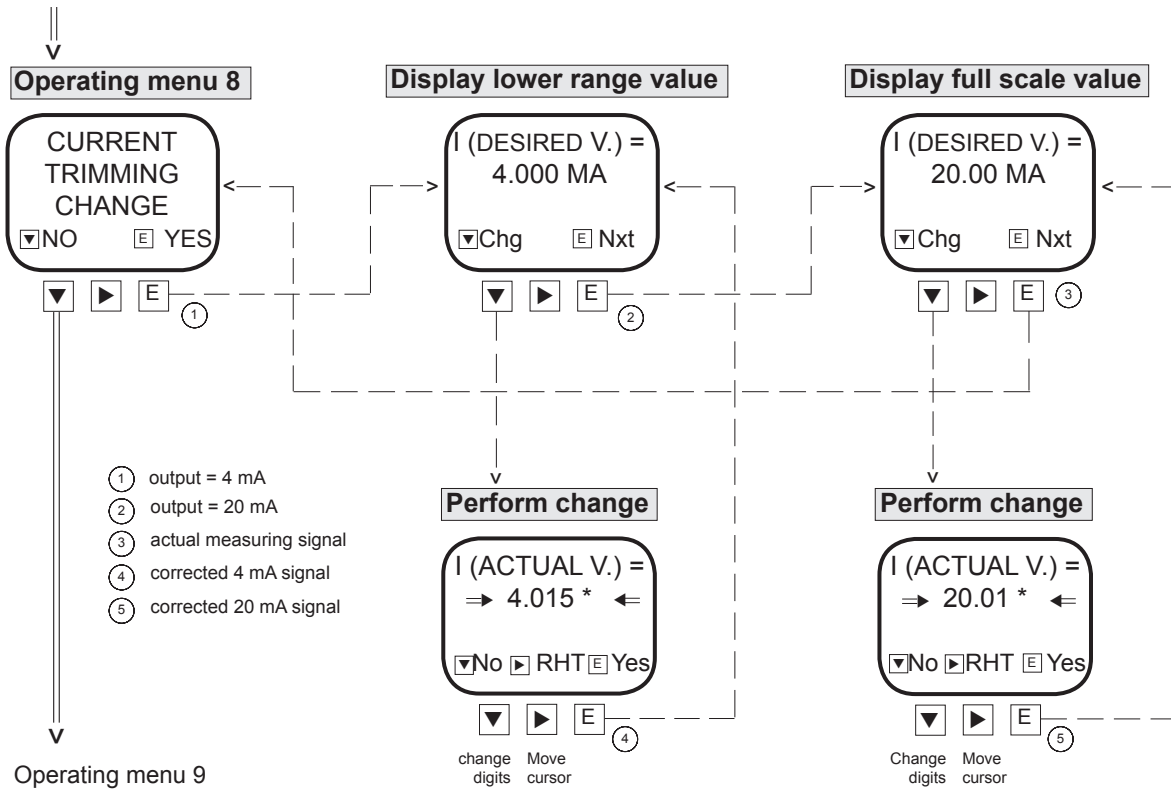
Operating menu 8

CURRENT TRIMMING CHANGE
▼NO E YES

▼ ▶ E ①

Display lower range value

I (DESIRED V.) =
4.000 MA
▼Chg E Nxt

▼ ▶ E ②

Display full scale value

I (DESIRED V.) =
20.00 MA
▼Chg E Nxt

▼ ▶ E ③

① output = 4 mA
② output = 20 mA
③ actual measuring signal
④ corrected 4 mA signal
⑤ corrected 20 mA signal

Perform change

I (ACTUAL V.) =
⇒ 4.015 * ⇐
▼No ▶ RHT E Yes

▼ ▶ E ④
change digits Move cursor

Perform change

I (ACTUAL V.) =
⇒ 20.01 * ⇐
▼No ▶ RHT E Yes

▼ ▶ E ⑤
Change digits Move cursor

Operating menu 9